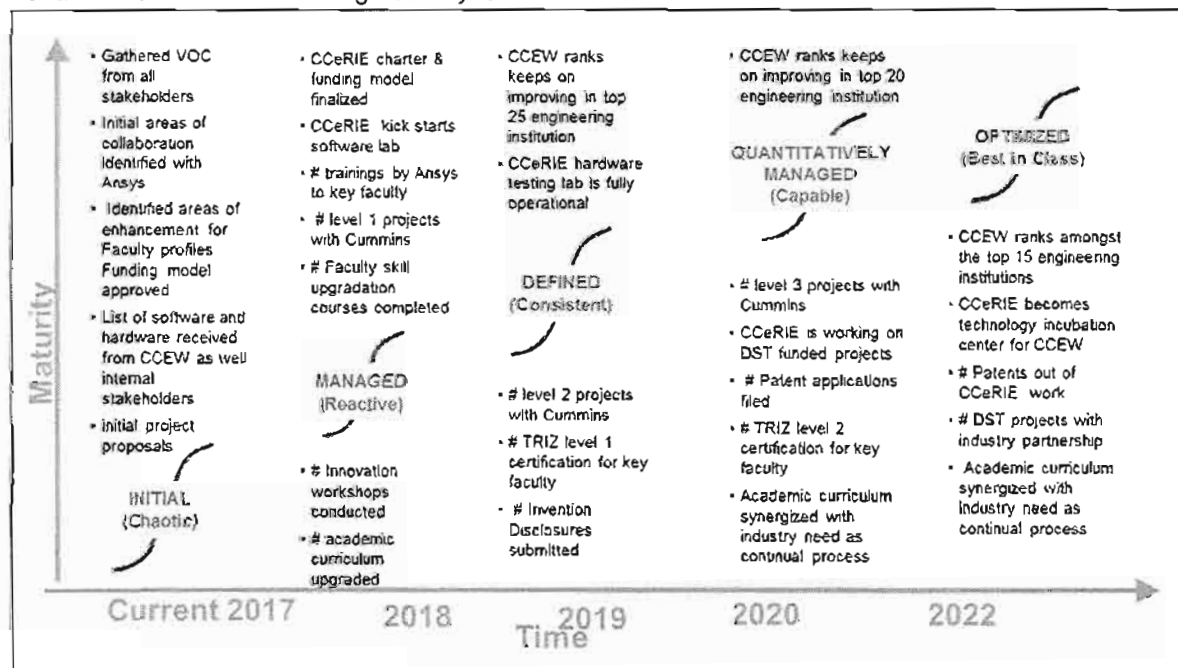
Maturity

• Gathered VOC from all stakeholders
• Initial areas of collaboration identified with Ansys
• Identified areas of enhancement for Faculty profiles Funding model approved
• List of software and hardware received from CCEW as well internal stakeholders
• Initial project proposals

INITIAL (Chaotic)

• CCeRIE charter & funding model finalized
• CCeRIE kick starts software lab
• # trainings by Ansys to key faculty
• # level 1 projects with Cummins
• # Faculty skill upgradation courses completed

MANAGED (Reactive)

• # Innovation workshops conducted
• # academic curriculum upgraded

• CCEW ranks keeps on improving in top 25 engineering institution
• CCeRIE hardware testing lab is fully operational

DEFINED (Consistent)

• # level 2 projects with Cummins
• # TRIZ level 1 certification for key faculty
• # Invention Disclosures submitted

• CCEW ranks keeps on improving in top 20 engineering institution

QUANTITATIVELY MANAGED (Capable)

• # level 3 projects with Cummins
• CCeRIE is working on DST funded projects
• # Patent applications filed
• # TRIZ level 2 certification for key faculty
• Academic curriculum synergized with industry need as continual process

OPTIMIZED (Best in Class)

• CCEW ranks amongst the top 15 engineering institutions
• CCeRIE becomes technology incubation center for CCEW
• # Patents out of CCeRIE work
• # DST projects with industry partnership
• Academic curriculum synergized with industry need as continual process

Current 2017 2018 2019 2020 2022

Time